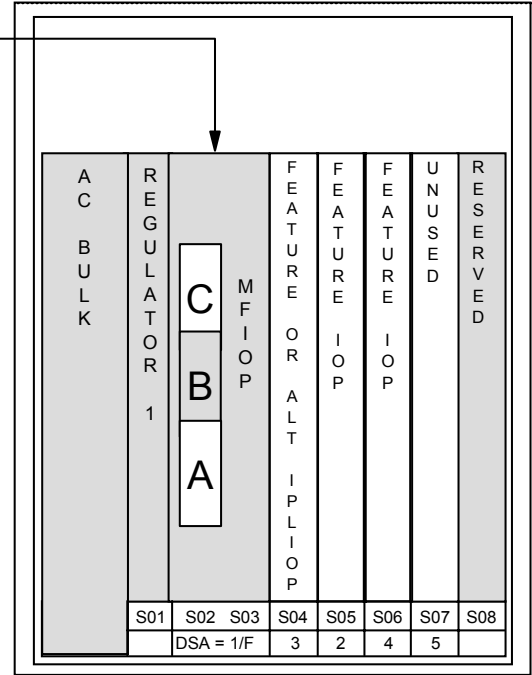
AC BULK

REGULATOR 1

C
B
A

MFIOP

FEATURE OR ALT IPLIOP

FEATURE IOP

FEATURE IOP

UNUSED

RESERVED

| S01 | S02 S03 | S04 | S05 | S06 | S07 | S08 |
|---|---|---|---|---|---|---|
| | DSA = 1/F | 3 | 2 | 4 | 5 | |